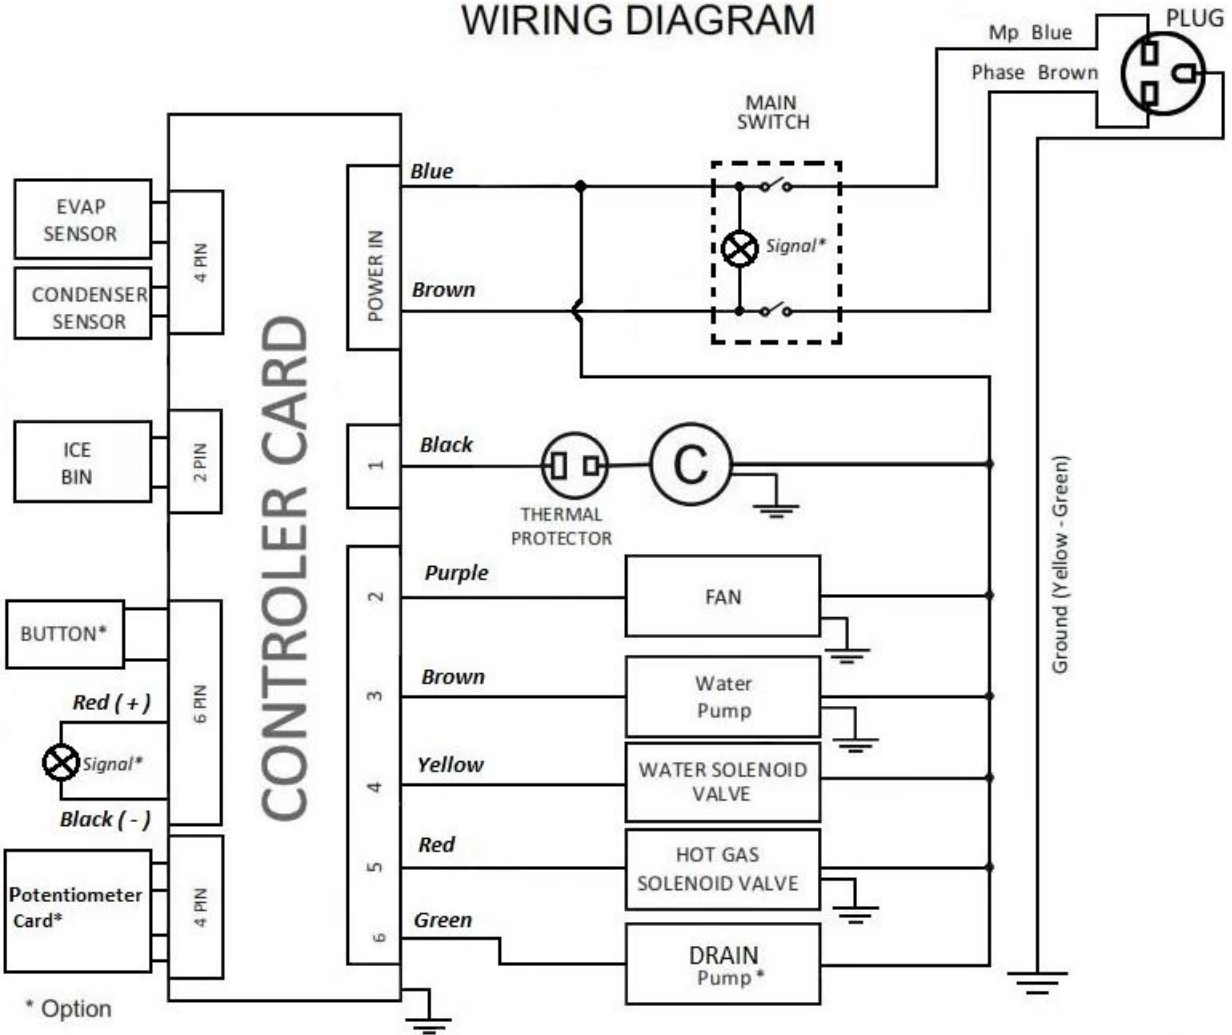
WIRING DIAGRAM

Mp Blue

Phase Brown

PLUG

MAIN SWITCH

Signal*

Blue

Brown

POWER IN

EVAP SENSOR

CONDENSER SENSOR

4 PIN

ICE BIN

2 PIN

CONTROLER CARD

1

Black

THERMAL PROTECTOR

C

BUTTON*

Red ( + )

Signal*

Black ( - )

6 PIN

2

Purple

FAN

3

Brown

Water Pump

4

Yellow

WATER SOLENOID VALVE

5

Red

HOT GAS SOLENOID VALVE

Potentiometer Card*

4 PIN

6

Green

DRAIN Pump *

Ground (Yellow - Green)

* Option